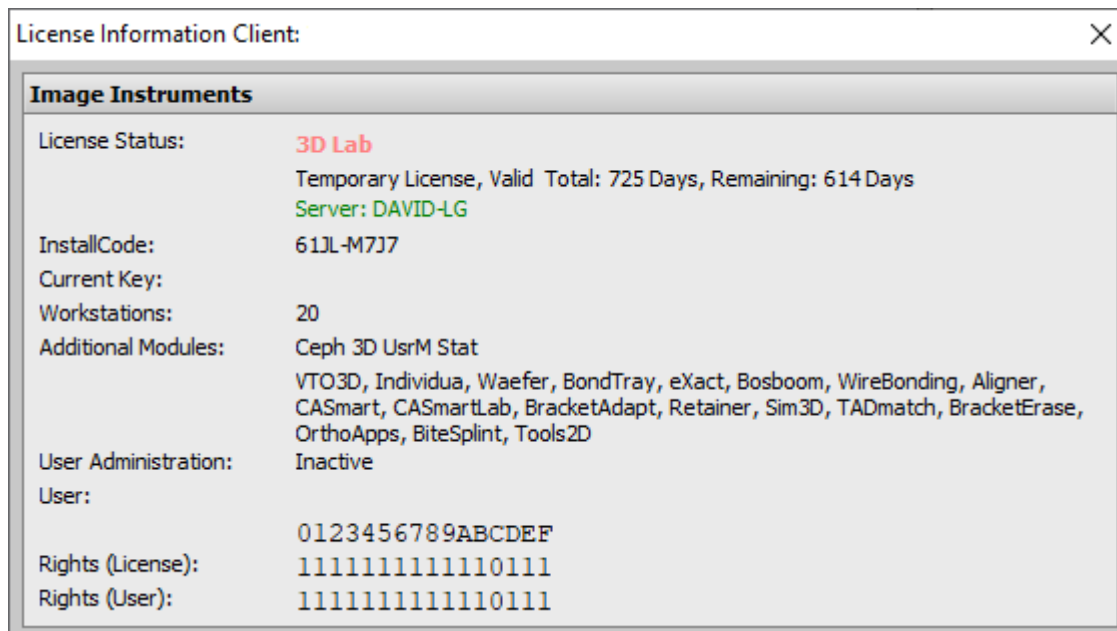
License Information Client:

Image Instruments

License Status: 3D Lab

Temporary License, Valid Total: 725 Days, Remaining: 614 Days

Server: DAVID-LG

InstallCode: 61JL-M7J7

Current Key:

Workstations: 20

Additional Modules: Ceph 3D UsrM Stat

VTO3D, Individua, Waefer, BondTray, eXact, Bosboom, WireBonding, Aligner, CASmart, CASmartLab, BracketAdapt, Retainer, Sim3D, TADmatch, BracketErase, OrthoApps, BiteSplint, Tools2D

User Administration: Inactive

User:

0123456789ABCDEF

Rights (License): 1111111111110111

Rights (User): 1111111111110111